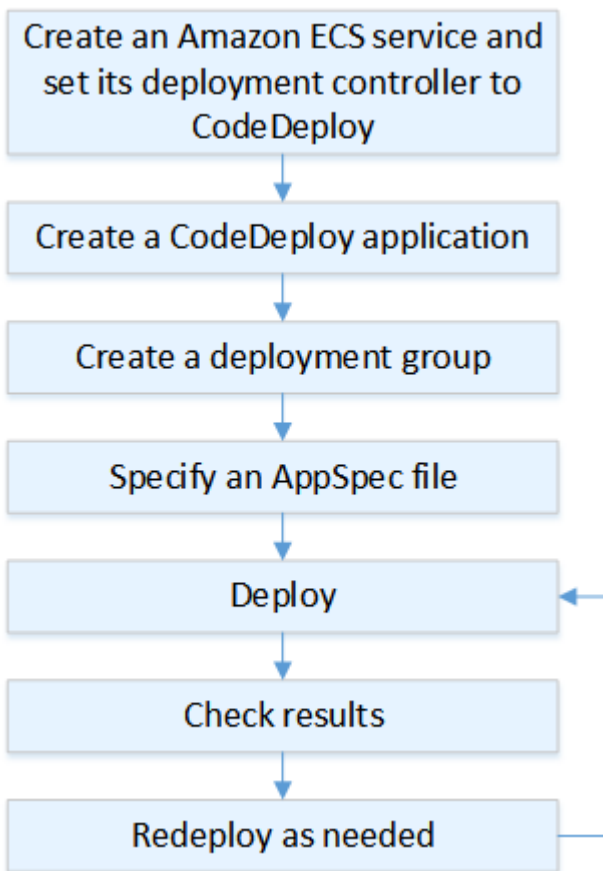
Create an Amazon ECS service and set its deployment controller to CodeDeploy

Create a CodeDeploy application

Create a deployment group

Specify an AppSpec file

Deploy

Check results

Redeploy as needed